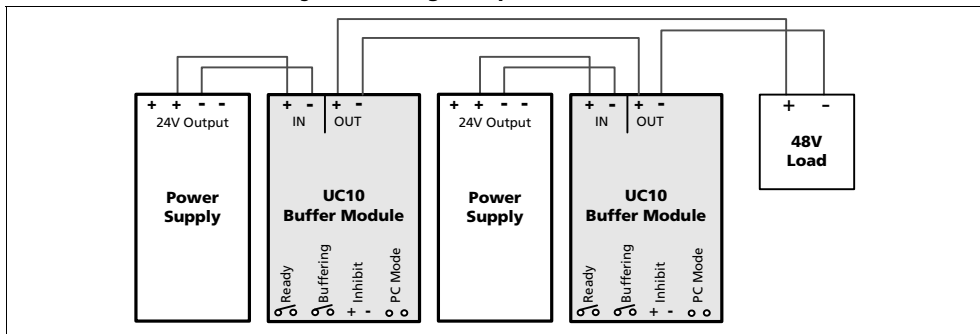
+ + - -
24V Output

Power Supply

+ -
IN

+ -
OUT

UC10 Buffer Module

Ready
Buffering
Inhibit
+ -
PC Mode

+ + - -
24V Output

Power Supply

+ -
IN

+ -
OUT

UC10 Buffer Module

Ready
Buffering
Inhibit
+ -
PC Mode

+ -
48V Load